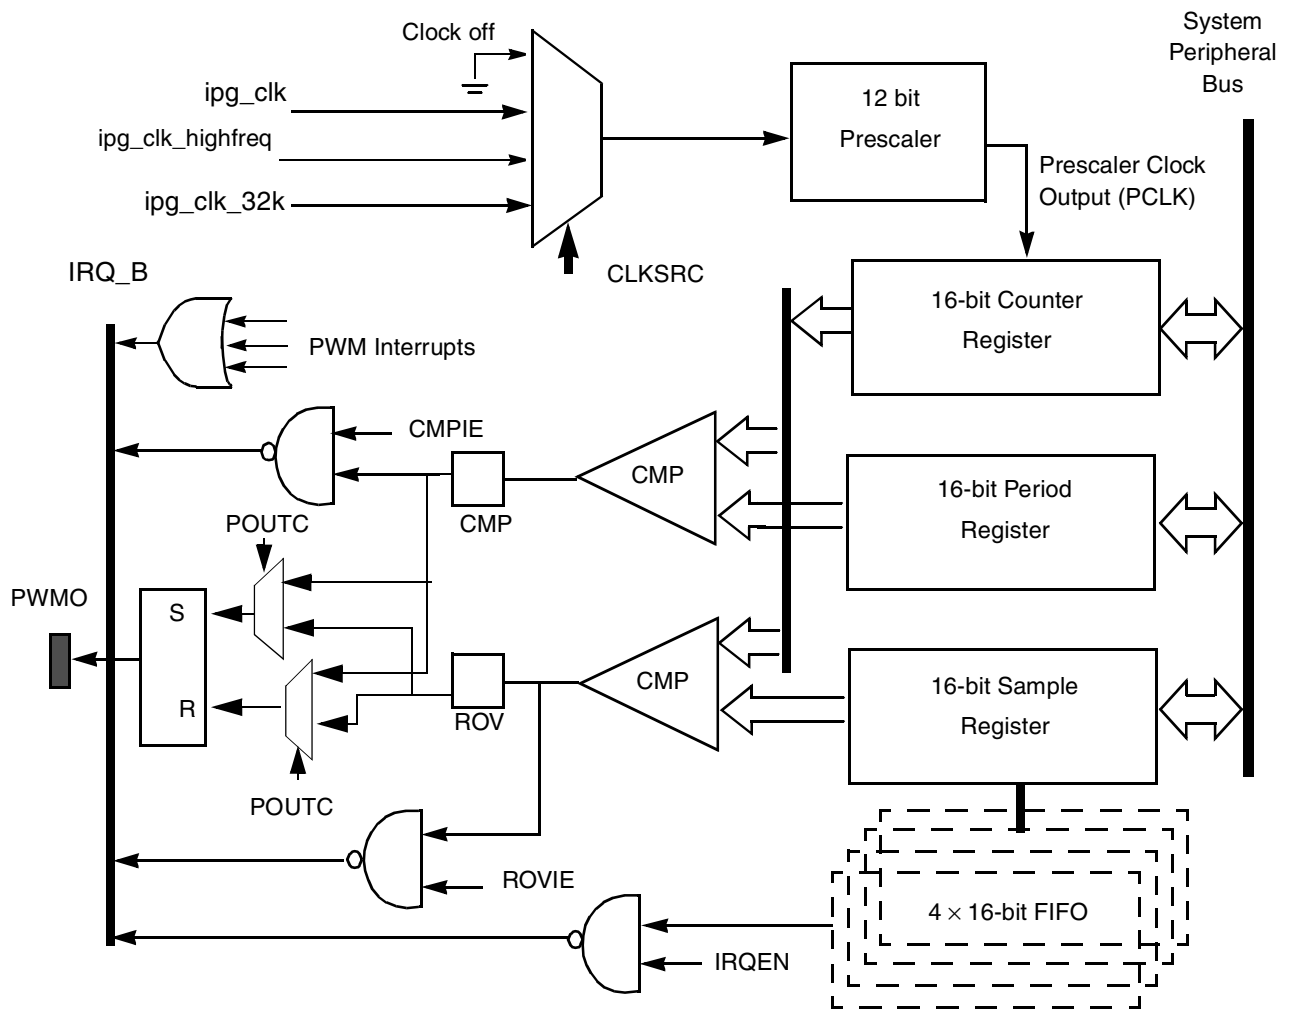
Clock off

ipg_clk

ipg_clk_highfreq

ipg_clk_32k

CLKSRC

12 bit
Prescaler

System
Peripheral
Bus

Prescaler Clock
Output (PCLK)

IRQ_B

PWM Interrupts

16-bit Counter
Register

CMPIE

CMP

CMP

16-bit Period
Register

POUTC

PWMO

S

R

CMP

ROV

16-bit Sample
Register

POUTC

ROVIE

$4 \times$ 16-bit FIFO

IRQEN